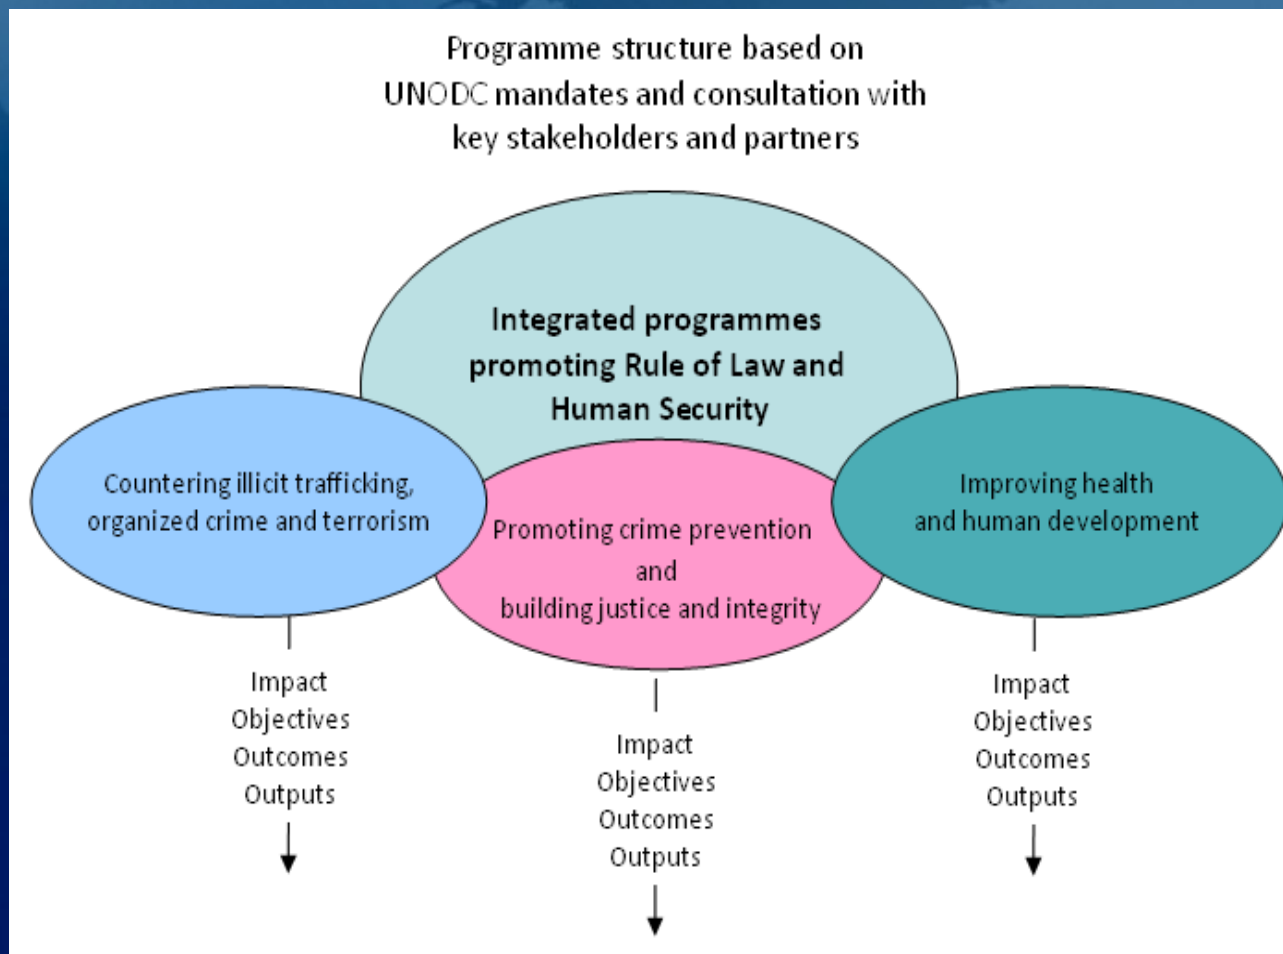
Programme structure based on UNODC mandates and consultation with key stakeholders and partners

Integrated programmes promoting Rule of Law and Human Security

Countering illicit trafficking, organized crime and terrorism

Promoting crime prevention and building justice and integrity

Improving health and human development

Impact
Objectives
Outcomes
Outputs

Impact
Objectives
Outcomes
Outputs

Impact
Objectives
Outcomes
Outputs